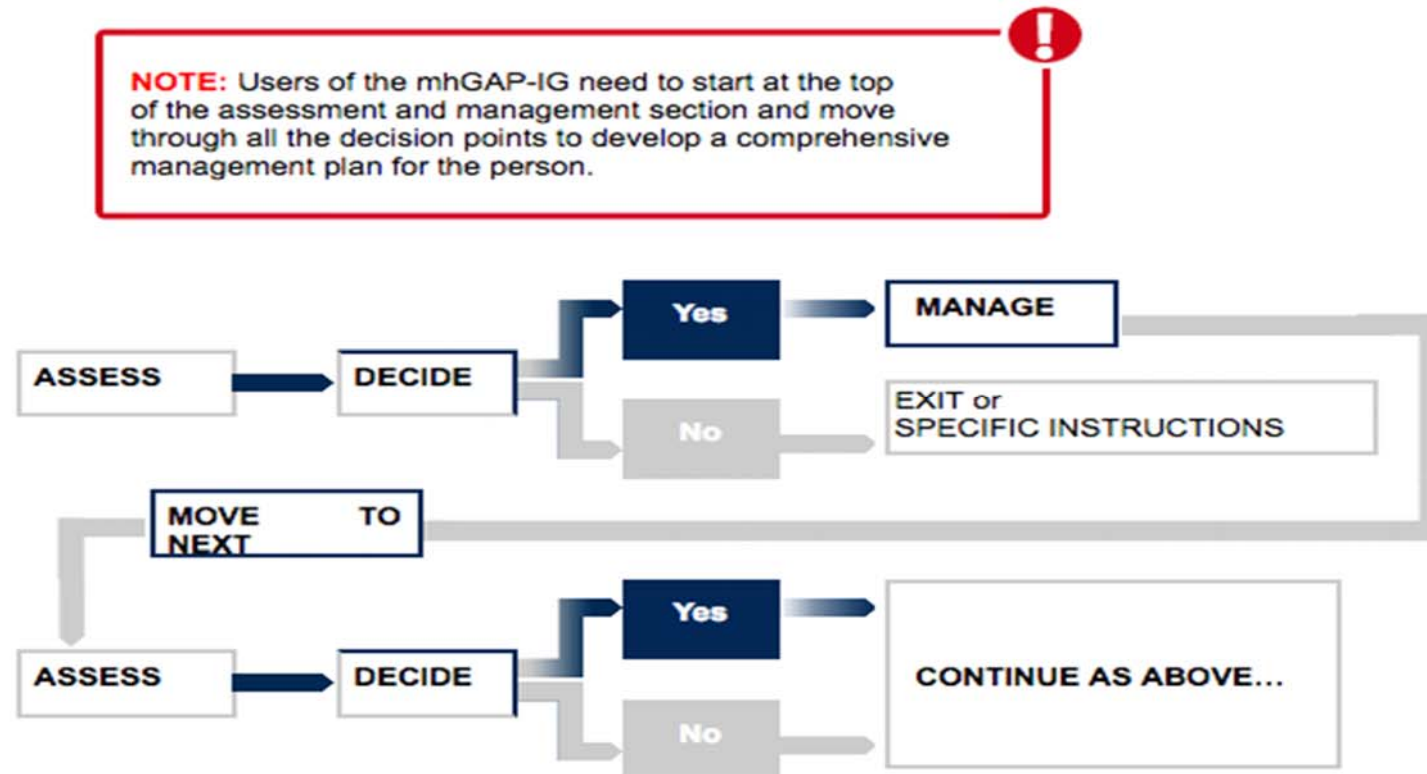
NOTE: Users of the mhGAP-IG need to start at the top of the assessment and management section and move through all the decision points to develop a comprehensive management plan for the person.

ASSESS

DECIDE

Yes

MANAGE

No

EXIT or SPECIFIC INSTRUCTIONS

MOVE TO NEXT

ASSESS

DECIDE

Yes

No

CONTINUE AS ABOVE...